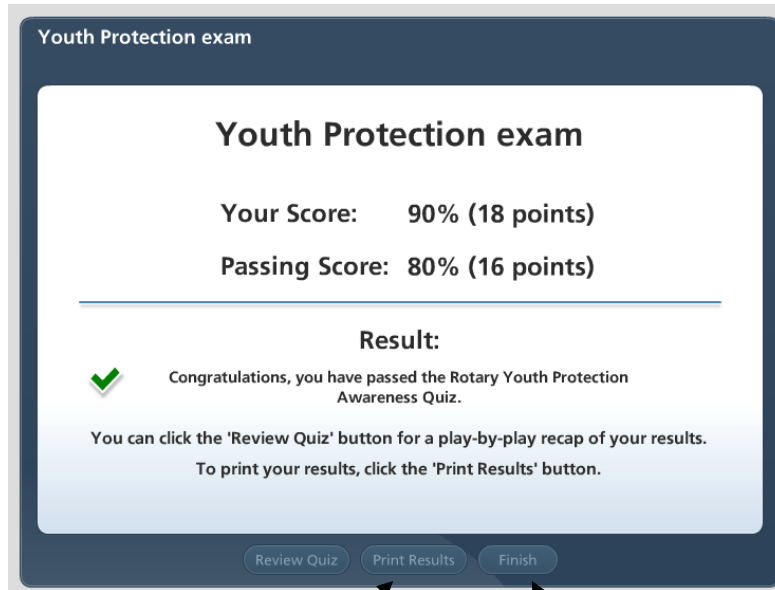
Youth Protection exam

Youth Protection exam

Your Score: 90% (18 points)

Passing Score: 80% (16 points)

Result:

Congratulations, you have passed the Rotary Youth Protection Awareness Quiz.

You can click the 'Review Quiz' button for a play-by-play recap of your results.

To print your results, click the 'Print Results' button.

Review Quiz Print Results Finish